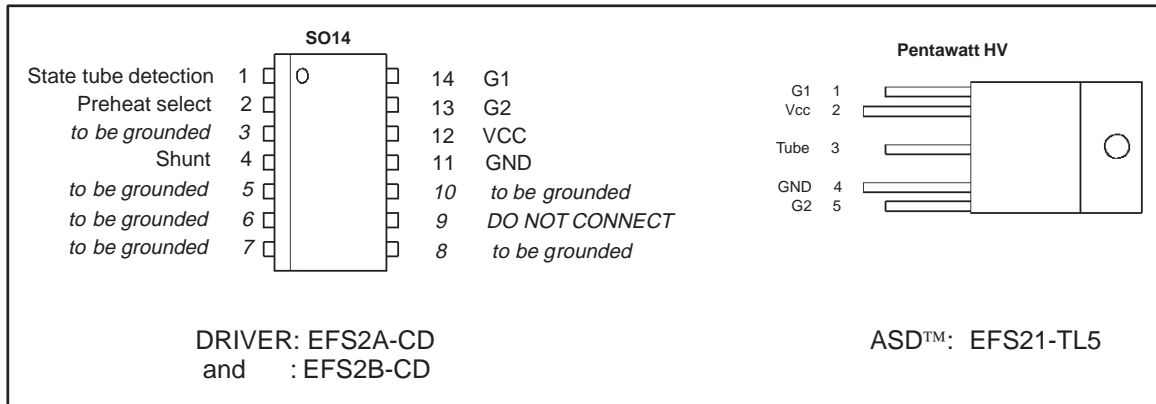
SO14

State tube detection 1
Preheat select 2
*to be grounded 3*
Shunt 4
*to be grounded 5*
*to be grounded 6*
*to be grounded 7*

14 G1
13 G2
12 VCC
11 GND
*10 to be grounded*
*9 DO NOT CONNECT*
*8 to be grounded*

Pentawatt HV

G1 1
Vcc 2
Tube 3
GND 4
G2 5

DRIVER: EFS2A-CD
and : EFS2B-CD

ASD™: EFS21-TL5